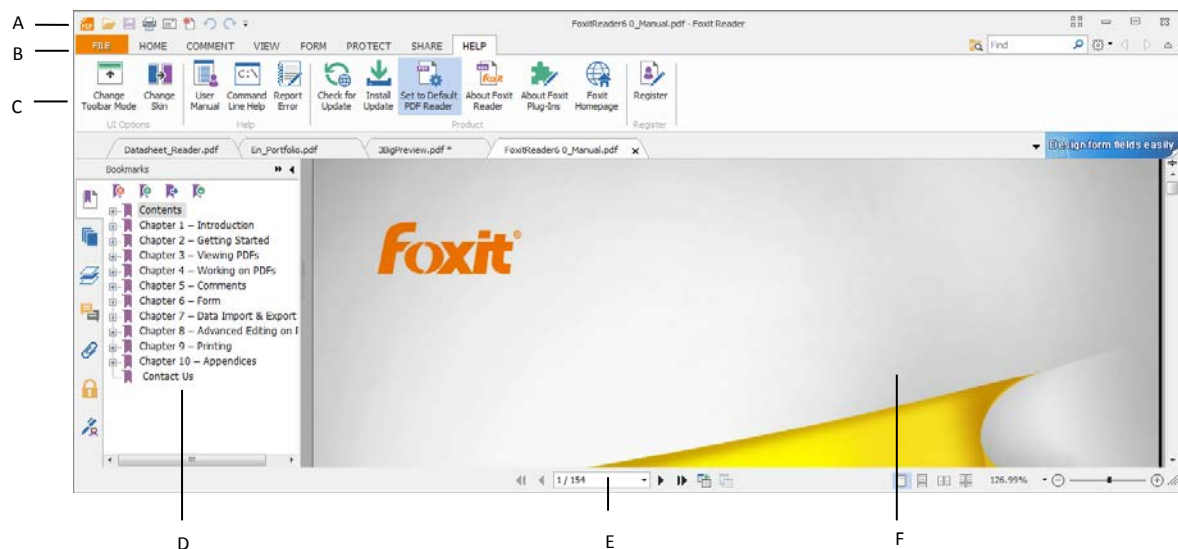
A
B
C

FoxitReader6 0_Manual.pdf - Foxit Reader

FILE HOME COMMENT VIEW FORM PROTECT SHARE HELP

Find

Change Toolbar Mode
Change Skin
UI Options
User Manual
Command Line Help
Report Error
Help
Check for Update
Install Update
Set to Default PDF Reader
About Foxit Reader
About Foxit Plug-Ins
Foxit Homepage
Product
Register
Register

Datasheet_Reader.pdf
En_Portfolio.pdf
JBigPreview.pdf *
FoxitReader6 0_Manual.pdf

Design form fields easily

Bookmarks

Contents
Chapter 1 – Introduction
Chapter 2 – Getting Started
Chapter 3 – Viewing PDFs
Chapter 4 – Working on PDFs
Chapter 5 – Comments
Chapter 6 – Form
Chapter 7 – Data Import & Export
Chapter 8 – Advanced Editing on P
Chapter 9 – Printing
Chapter 10 – Appendices
Contact Us

Foxit

1 / 154

126.99%

D
E
F